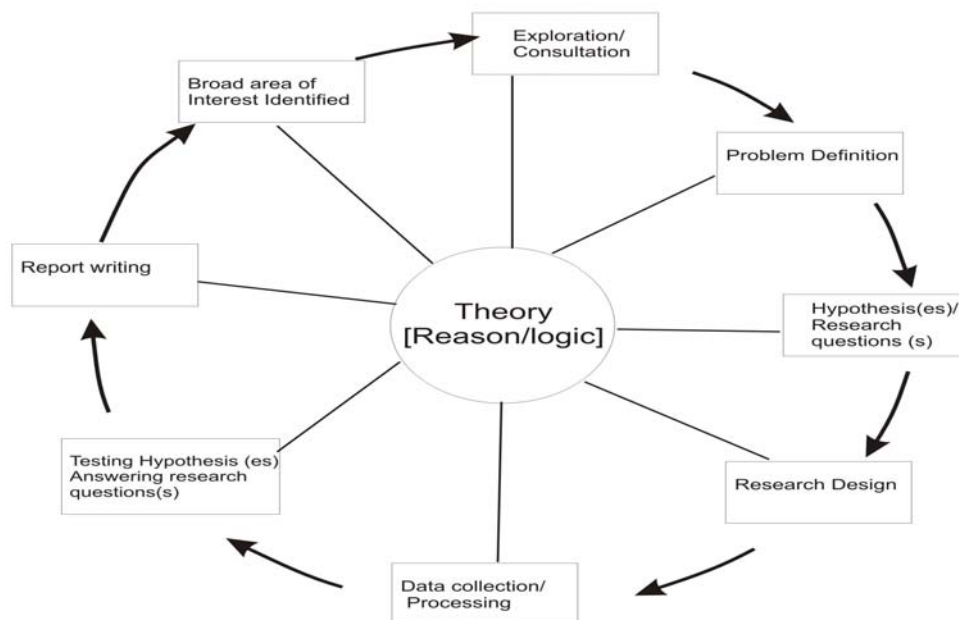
Exploration/
Consultation

Broad area of
Interest Identified

Problem Definition

Theory
[Reason/logic]

Report writing

Hypothesis(es)/
Research
questions (s)

Research Design

Testing Hypothesis (es)
Answering research
questions(s)

Data collection/
Processing